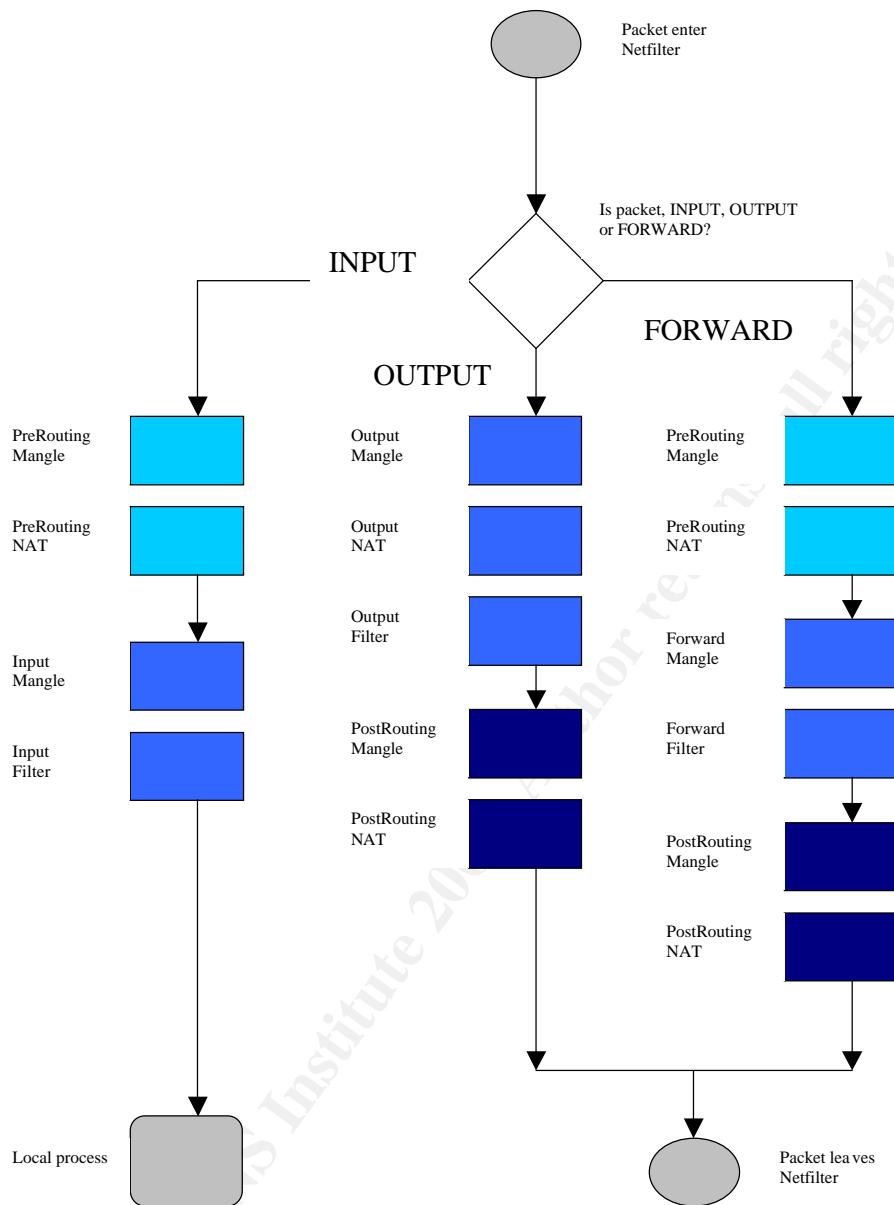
Packet enter Netfilter

Is packet, INPUT, OUTPUT or FORWARD?

INPUT

FORWARD

OUTPUT

PreRouting Mangle

PreRouting NAT

Input Mangle

Input Filter

Output Mangle

Output NAT

Output Filter

PostRouting Mangle

PostRouting NAT

PreRouting Mangle

PreRouting NAT

Forward Mangle

Forward Filter

PostRouting Mangle

PostRouting NAT

Local process

Packet lea ves Netfilter

© SANS Institute 200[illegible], Author retains full rights.